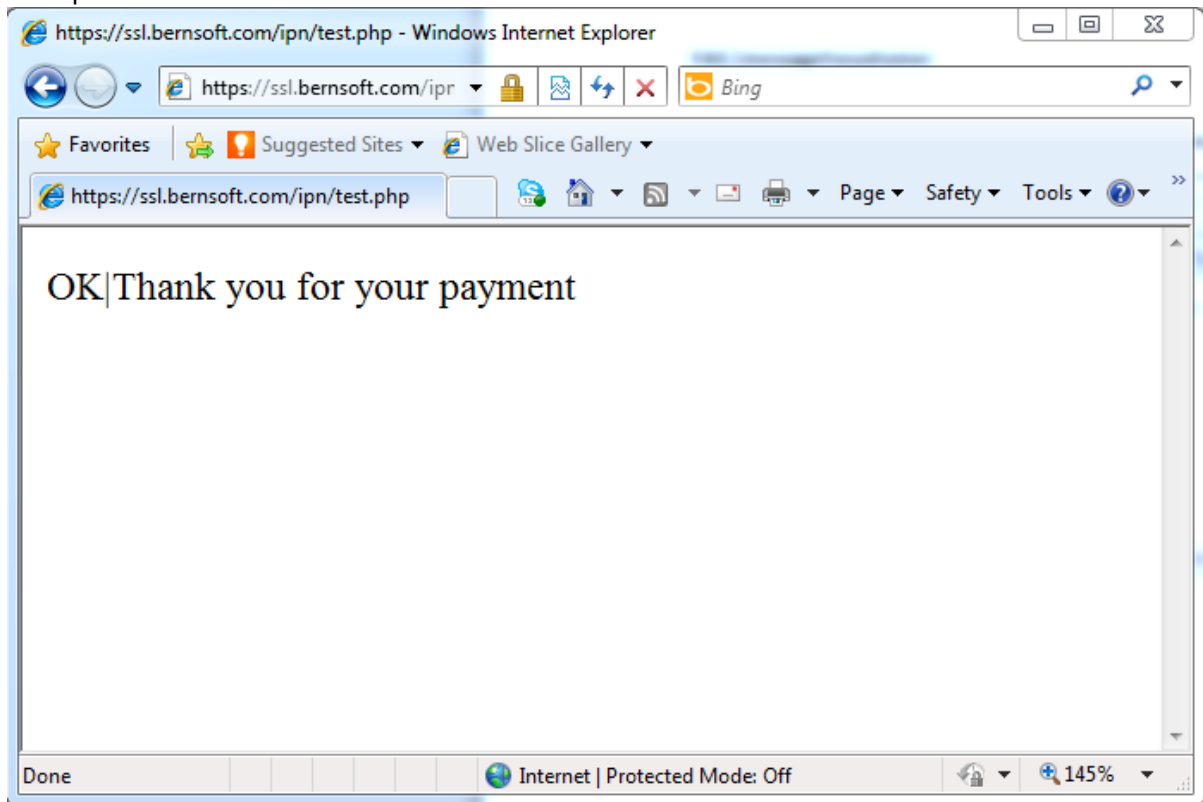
https://ssl.bernsoft.com/ipn/test.php - Windows Internet Explorer

https://ssl.bernsoft.com/ipr

Bing

Favorites | Suggested Sites ▾ Web Slice Gallery ▾

https://ssl.bernsoft.com/ipn/test.php

Page ▾ Safety ▾ Tools ▾

OK|Thank you for your payment

Done

Internet | Protected Mode: Off

145%